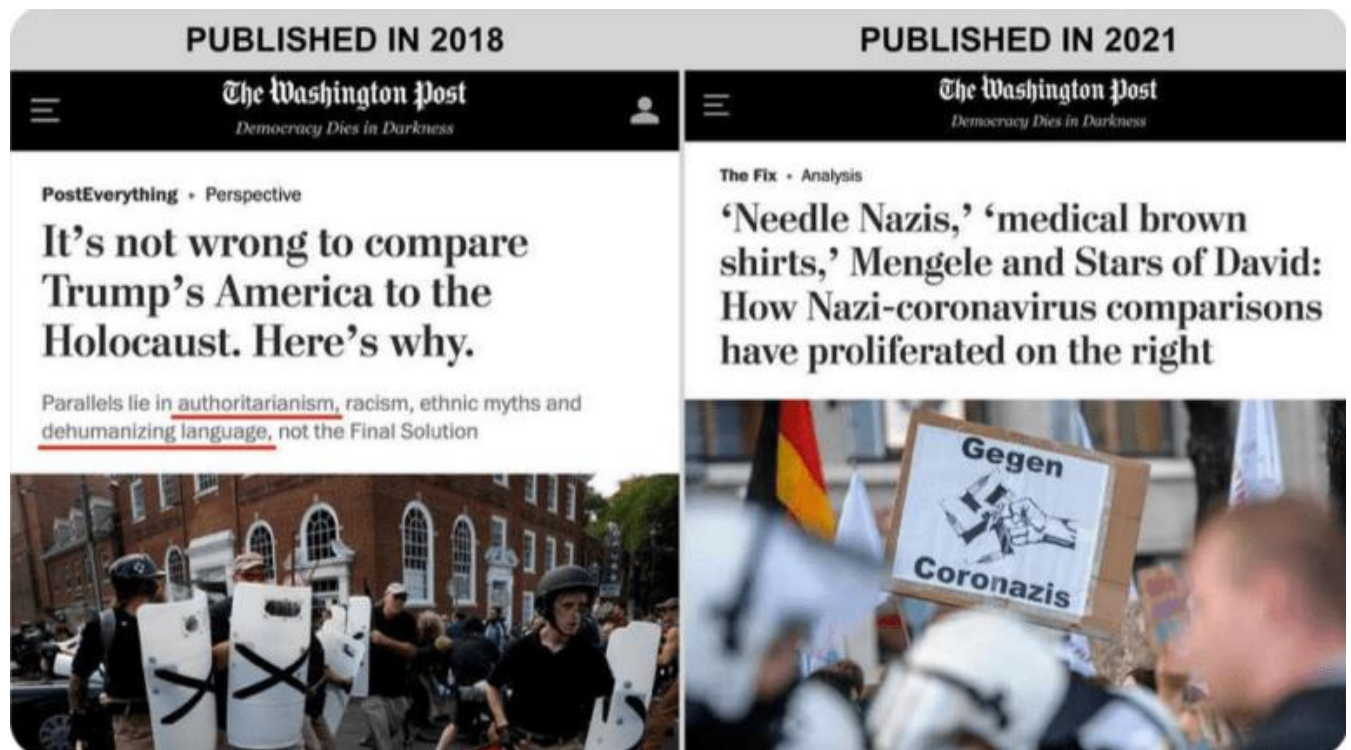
PUBLISHED IN 2018

The Washington Post
Democracy Dies in Darkness

PostEverything • Perspective

It's not wrong to compare Trump's America to the Holocaust. Here's why.

Parallels lie in authoritarianism, racism, ethnic myths and dehumanizing language, not the Final Solution

PUBLISHED IN 2021

The Washington Post
Democracy Dies in Darkness

The Fix • Analysis

'Needle Nazis,' 'medical brown shirts,' Mengele and Stars of David: How Nazi-coronavirus comparisons have proliferated on the right

Gegen
Coronazis